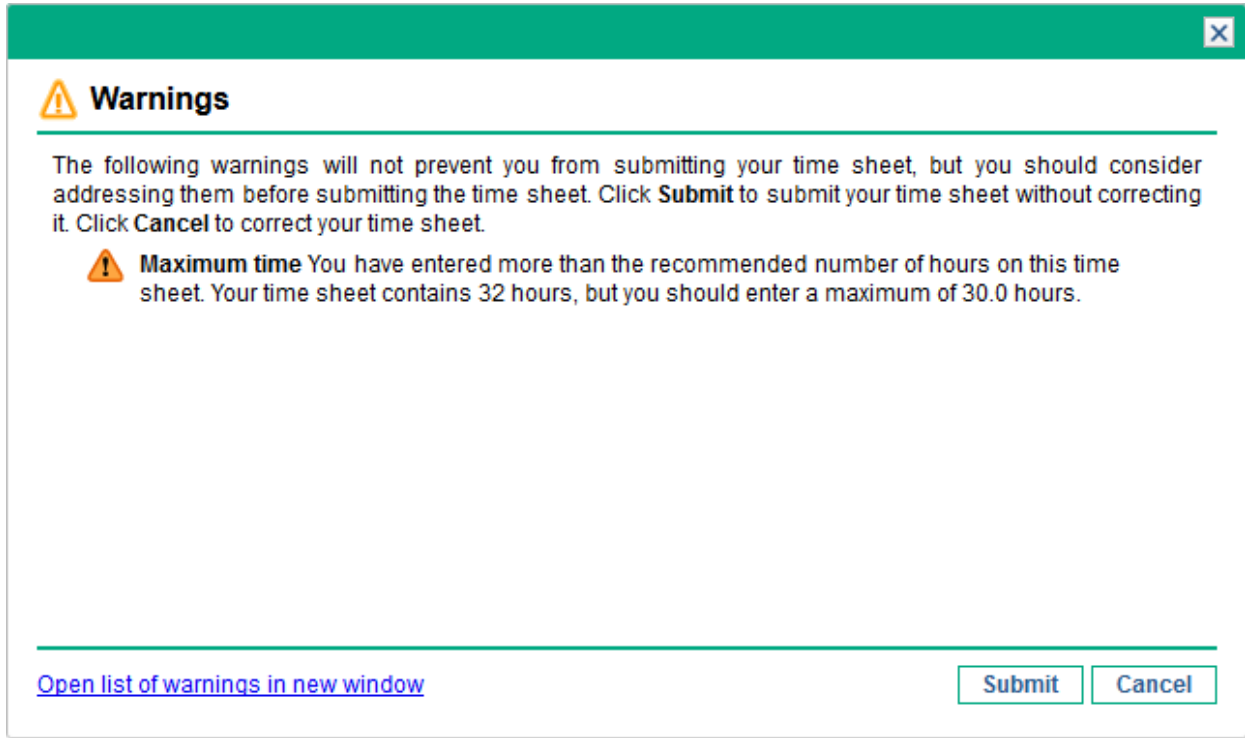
Warnings

The following warnings will not prevent you from submitting your time sheet, but you should consider addressing them before submitting the time sheet. Click Submit to submit your time sheet without correcting it. Click Cancel to correct your time sheet.

Maximum time You have entered more than the recommended number of hours on this time sheet. Your time sheet contains 32 hours, but you should enter a maximum of 30.0 hours.

Open list of warnings in new window

Submit

Cancel